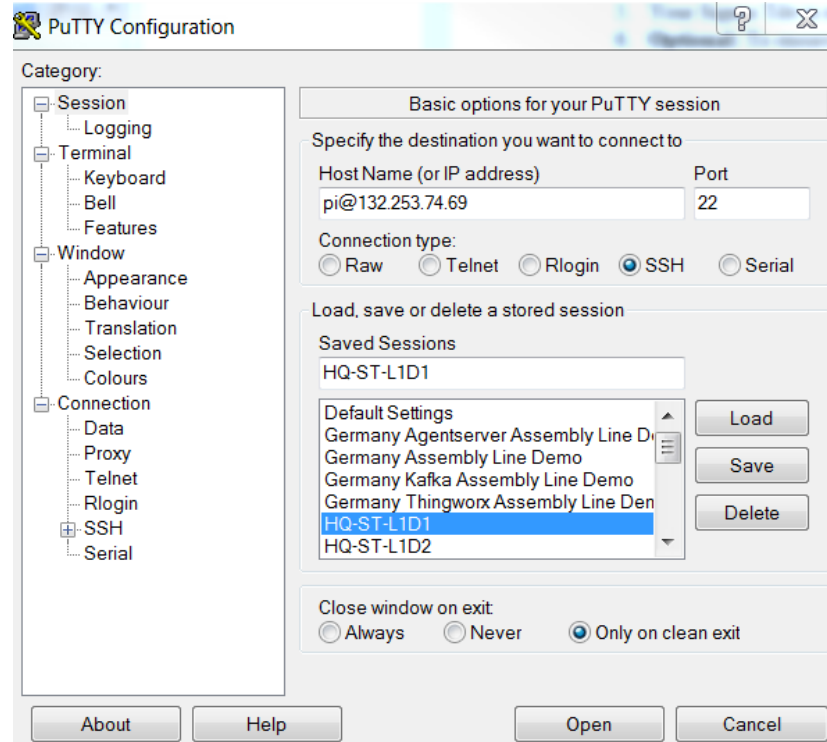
PuTTY Configuration

?

Category:

Session
Logging
Terminal
Keyboard
Bell
Features
Window
Appearance
Behaviour
Translation
Selection
Colours
Connection
Data
Proxy
Telnet
Rlogin
SSH
Serial

Basic options for your PuTTY session

Specify the destination you want to connect to

Host Name (or IP address)
pi@132.253.74.69

Port
22

Connection type:
Raw Telnet Rlogin SSH Serial

Load, save or delete a stored session

Saved Sessions
HQ-ST-L1D1

Default Settings
Germany Agentserver Assembly Line D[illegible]
Germany Assembly Line Demo
Germany Kafka Assembly Line Demo
Germany Thingworx Assembly Line Den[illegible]
HQ-ST-L1D1
HQ-ST-L1D2

Load
Save
Delete

Close window on exit:
Always Never Only on clean exit

About
Help
Open
Cancel